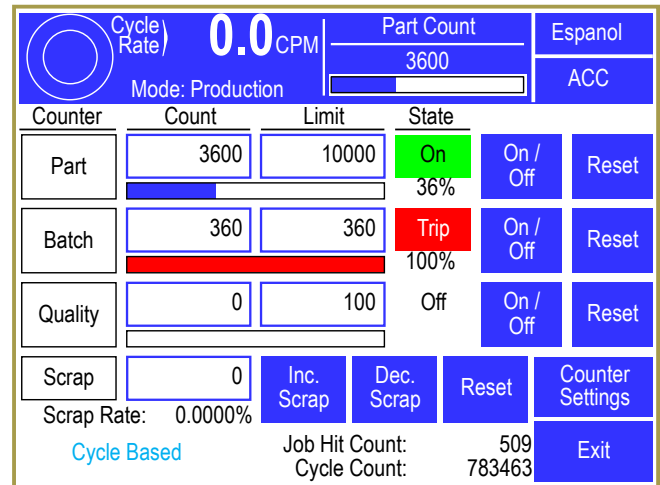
Cycle Rate 0.0 CPM
Mode: Production

Part Count
3600

Espanol
ACC

| Counter | Count | Limit | State | | |
|---|---|---|---|---|---|
| Part | 3600 | 10000 | On 36% | On / Off | Reset |
| Batch | 360 | 360 | Trip 100% | On / Off | Reset |
| Quality | 0 | 100 | Off | On / Off | Reset |

Scrap 0
Scrap Rate: 0.0000%

Inc. Scrap
Dec. Scrap
Reset
Counter Settings

Cycle Based

Job Hit Count: 509
Cycle Count: 783463

Exit